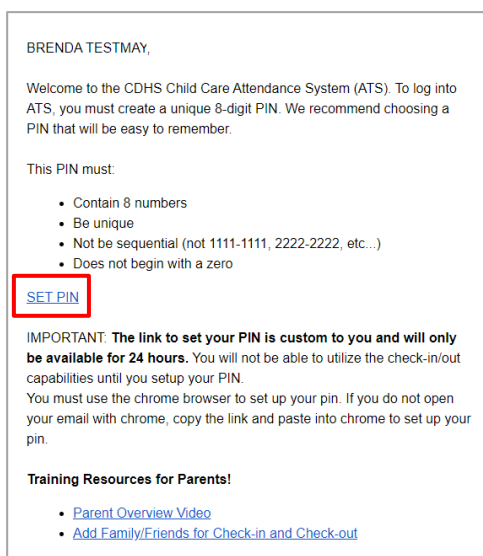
BRENDA TESTMAY,

Welcome to the CDHS Child Care Attendance System (ATS). To log into ATS, you must create a unique 8-digit PIN. We recommend choosing a PIN that will be easy to remember.

This PIN must:

- Contain 8 numbers
- Be unique
- Not be sequential (not 1111-1111, 2222-2222, etc...)
- Does not begin with a zero

SET PIN

IMPORTANT: **The link to set your PIN is custom to you and will only be available for 24 hours.** You will not be able to utilize the check-in/out capabilities until you setup your PIN.
You must use the chrome browser to set up your pin. If you do not open your email with chrome, copy the link and paste into chrome to set up your pin.

**Training Resources for Parents!**

- Parent Overview Video
- Add Family/Friends for Check-in and Check-out